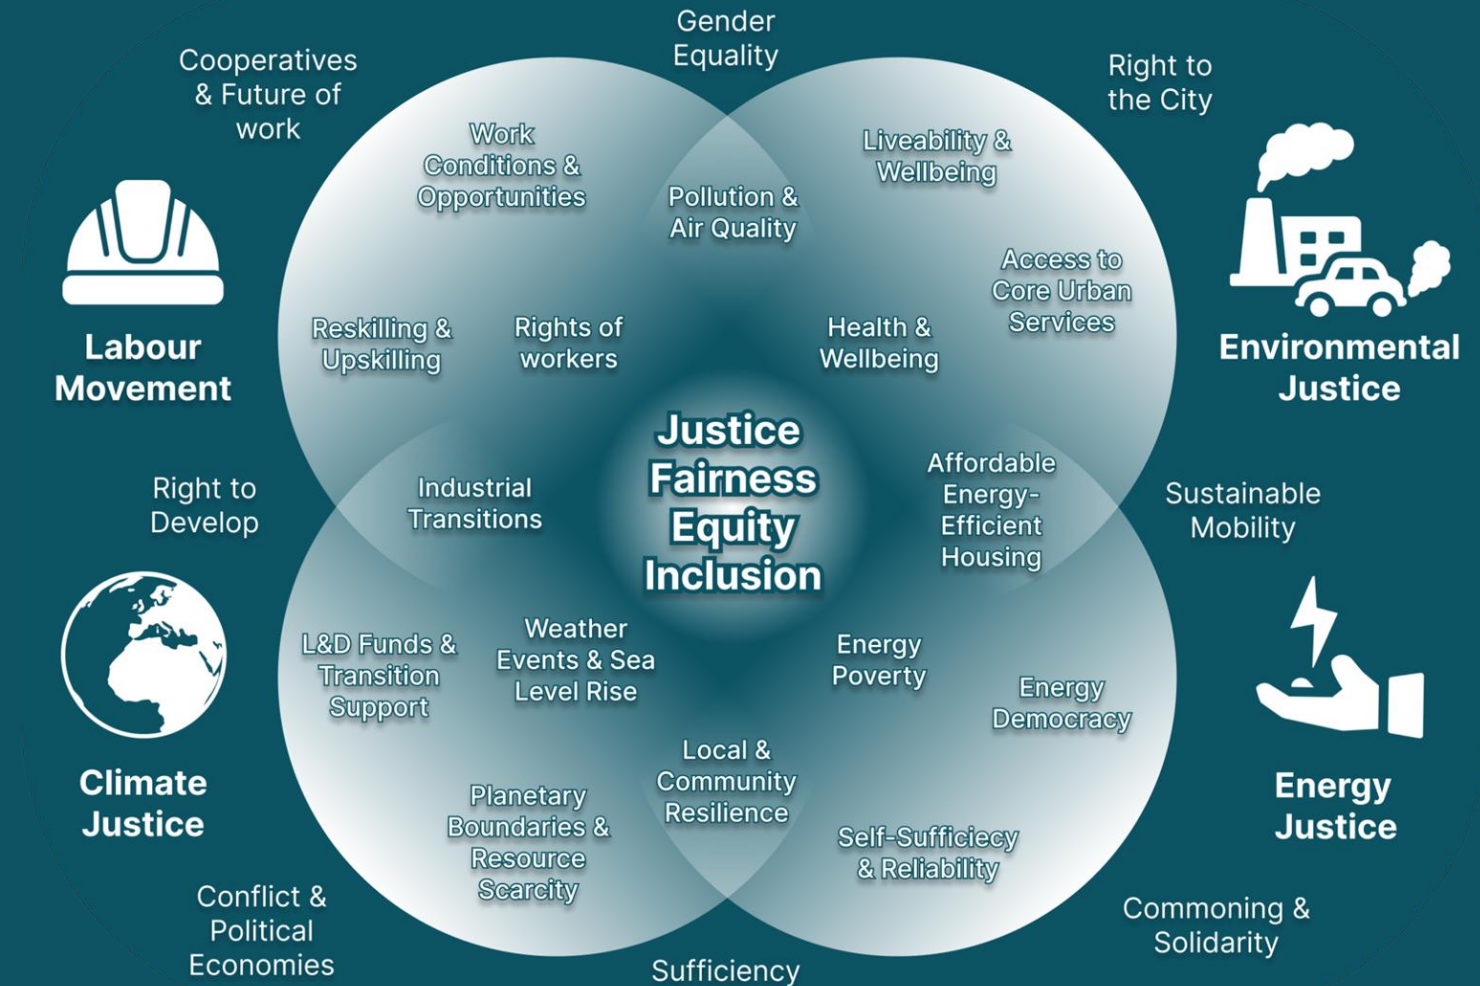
Gender Equality

Cooperatives & Future of work

Right to the City

Work Conditions & Opportunities

Pollution & Air Quality

Liveability & Wellbeing

Access to Core Urban Services

Labour Movement

Reskilling & Upskilling

Rights of workers

Health & Wellbeing

Environmental Justice

Justice
Fairness
Equity
Inclusion

Right to Develop

Industrial Transitions

Affordable Energy-Efficient Housing

Sustainable Mobility

L&D Funds & Transition Support

Weather Events & Sea Level Rise

Energy Poverty

Energy Democracy

Climate Justice

Local & Community Resilience

Planetary Boundaries & Resource Scarcity

Self-Sufficiecy & Reliability

Energy Justice

Conflict & Political Economies

Commoning & Solidarity

Sufficiency